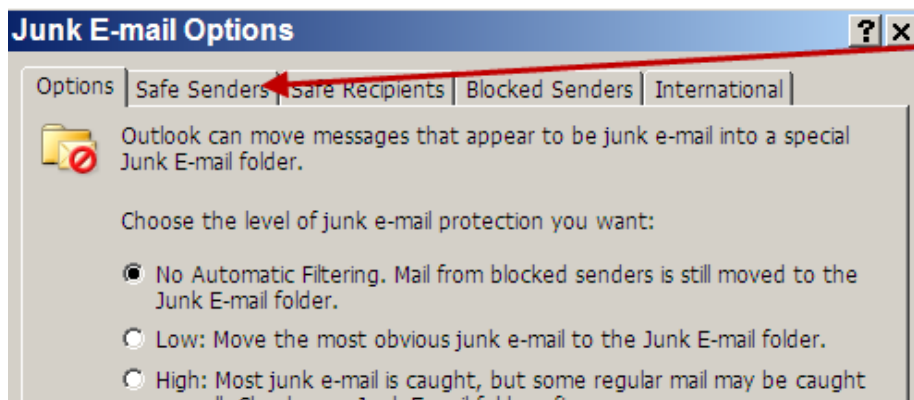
Junk E-mail Options

?

Options | Safe Senders | Safe Recipients | Blocked Senders | International

Outlook can move messages that appear to be junk e-mail into a special Junk E-mail folder.

Choose the level of junk e-mail protection you want:

No Automatic Filtering. Mail from blocked senders is still moved to the Junk E-mail folder.

Low: Move the most obvious junk e-mail to the Junk E-mail folder.

High: Most junk e-mail is caught, but some regular mail may be caught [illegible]